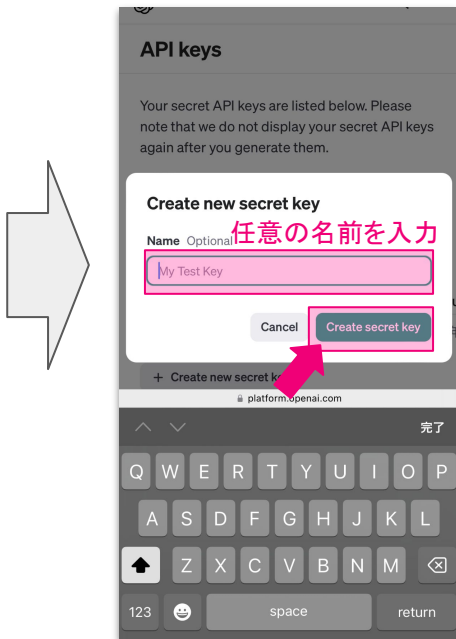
API keys

Your secret API keys are listed below. Please note that we do not display your secret API keys again after you generate them.

Create new secret key

Name Optional 任意の名前を入力

My Test Key

Cancel Create secret key

+ Create new secret k

platform.openai.com

完了

Q W E R T Y U I O P

A S D F G H J K L

Z X C V B N M

123 space return